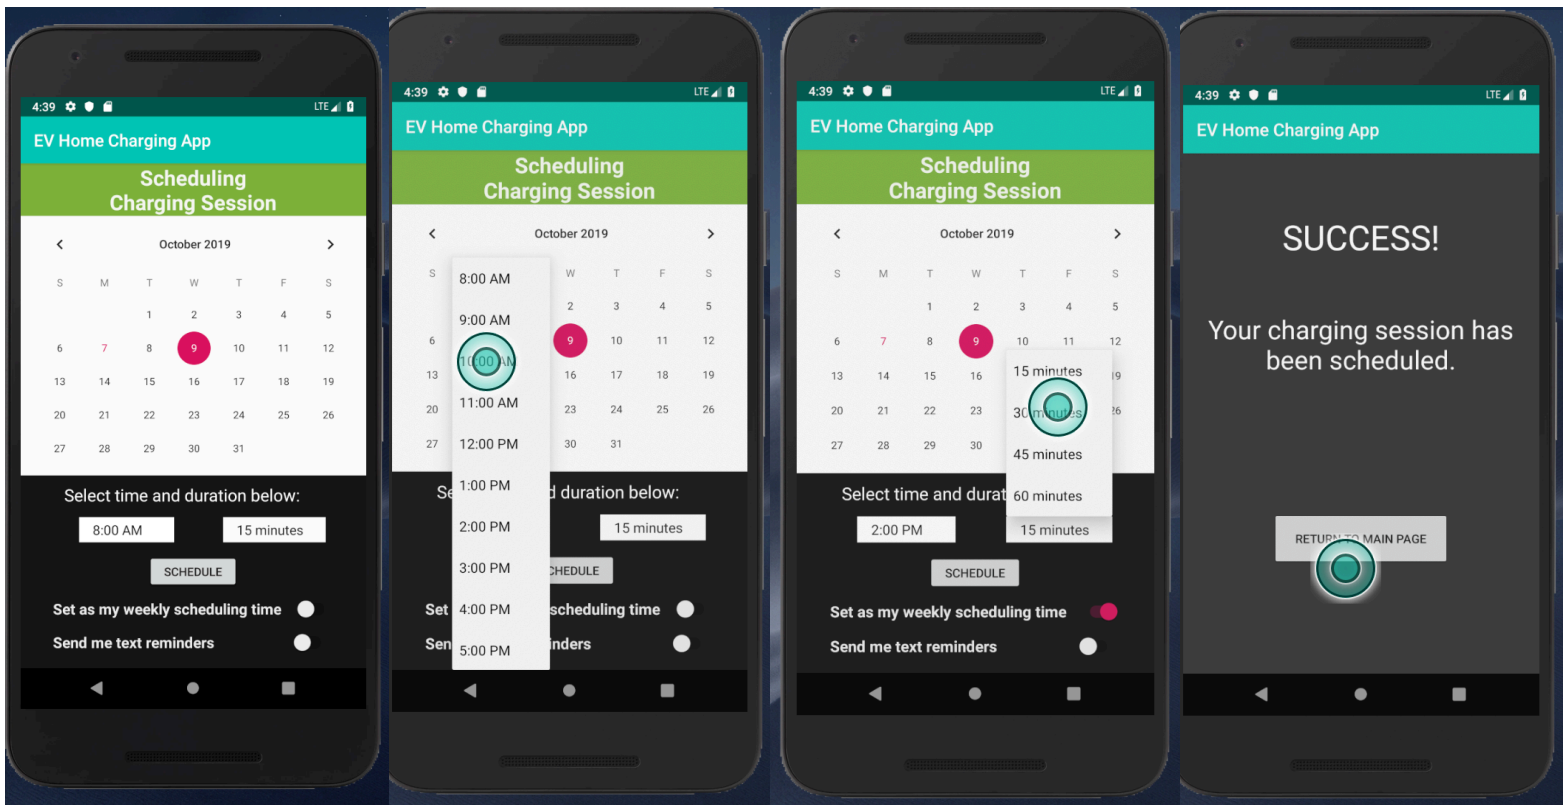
4:39 LTE

EV Home Charging App

Scheduling Charging Session

October 2019

| S | M | T | W | T | F | S |
|---|---|---|---|---|---|---|
| | | 1 | 2 | 3 | 4 | 5 |
| 6 | 7 | 8 | 9 | 10 | 11 | 12 |
| 13 | 14 | 15 | 16 | 17 | 18 | 19 |
| 20 | 21 | 22 | 23 | 24 | 25 | 26 |
| 27 | 28 | 29 | 30 | 31 | | |

Select time and duration below:

8:00 AM 15 minutes

SCHEDULE

Set as my weekly scheduling time

Send me text reminders

4:39 LTE

EV Home Charging App

Scheduling Charging Session

October 2019

| S | M | T | W | T | F | S |
|---|---|---|---|---|---|---|
| | | | 2 | 3 | 4 | 5 |
| 6 | | | 9 | 10 | 11 | 12 |
| 13 | | | 16 | 17 | 18 | 19 |
| 20 | | | 23 | 24 | 25 | 26 |
| 27 | | | 30 | 31 | | |

8:00 AM
9:00 AM
10:00 AM
11:00 AM
12:00 PM
1:00 PM
2:00 PM
3:00 PM
4:00 PM
5:00 PM

Se d duration below:

15 minutes

SCHEDULE

Set scheduling time

Sen inders

4:39 LTE

EV Home Charging App

Scheduling Charging Session

October 2019

| S | M | T | W | T | F | S |
|---|---|---|---|---|---|---|
| | | 1 | 2 | 3 | 4 | 5 |
| 6 | 7 | 8 | 9 | 10 | 11 | 12 |
| 13 | 14 | 15 | 16 | | | 19 |
| 20 | 21 | 22 | 23 | | | 26 |
| 27 | 28 | 29 | 30 | | | |

15 minutes
30 minutes
45 minutes
60 minutes

Select time and durat

2:00 PM 15 minutes

SCHEDULE

Set as my weekly scheduling time

Send me text reminders

4:39 LTE

EV Home Charging App

SUCCESS!

Your charging session has been scheduled.

RETURN TO MAIN PAGE